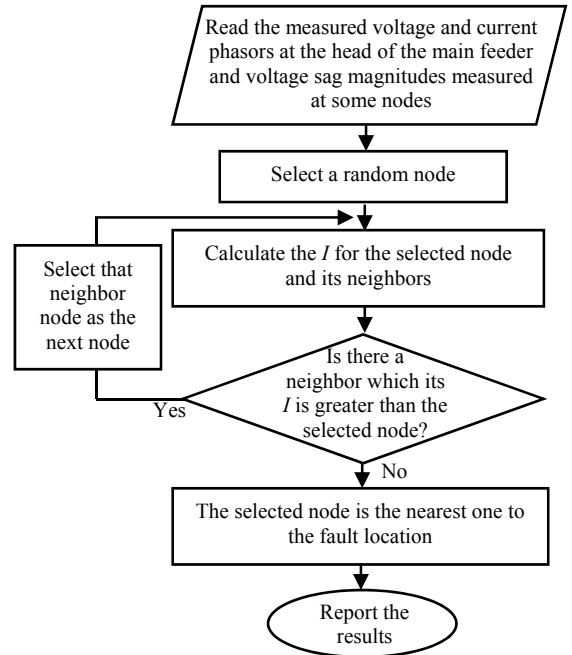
Read the measured voltage and current phasors at the head of the main feeder and voltage sag magnitudes measured at some nodes

Select a random node

Calculate the $I$ for the selected node and its neighbors

Select that neighbor node as the next node

Is there a neighbor which its $I$ is greater than the selected node?

Yes

No

The selected node is the nearest one to the fault location

Report the results